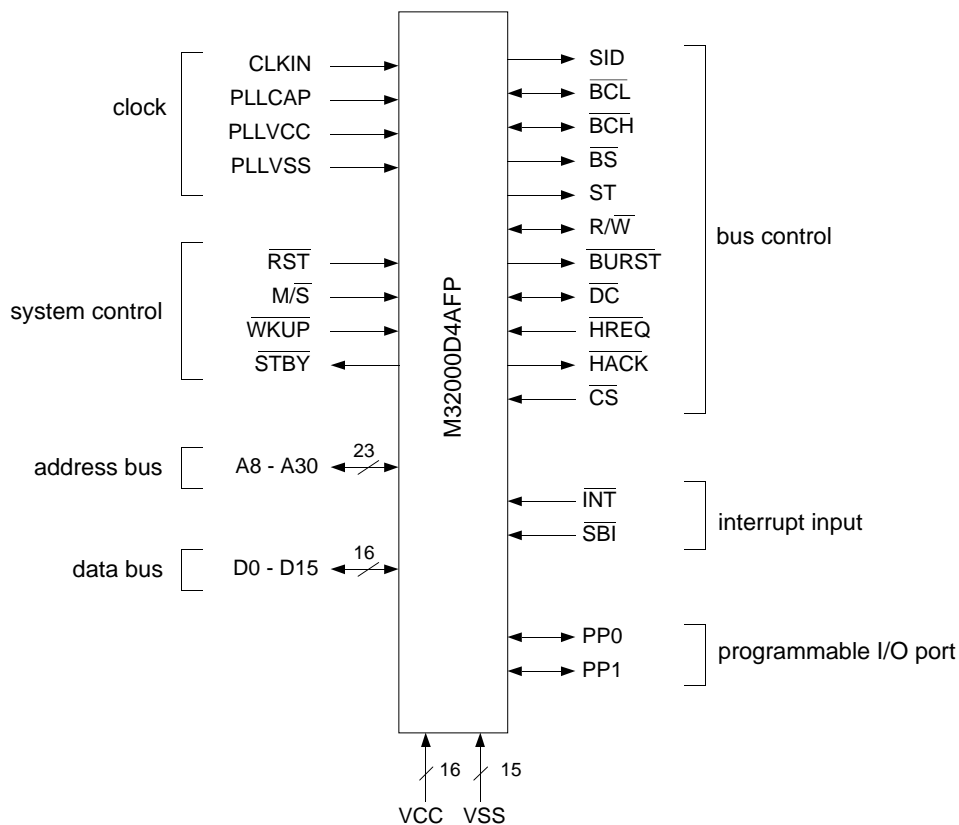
clock
CLKIN
PLLCAP
PLLVCC
PLLVSS

system control
$\overline{RST}$
M/$\overline{S}$
$\overline{WKUP}$
$\overline{STBY}$

address bus
A8 - A30
23

data bus
D0 - D15
16

M32000D4AFP

SID
$\overline{BCL}$
$\overline{BCH}$
$\overline{BS}$
ST
R/$\overline{W}$
$\overline{BURST}$
$\overline{DC}$
$\overline{HREQ}$
$\overline{HACK}$
$\overline{CS}$
bus control

$\overline{INT}$
$\overline{SBI}$
interrupt input

PP0
PP1
programmable I/O port

16
15
VCC
VSS